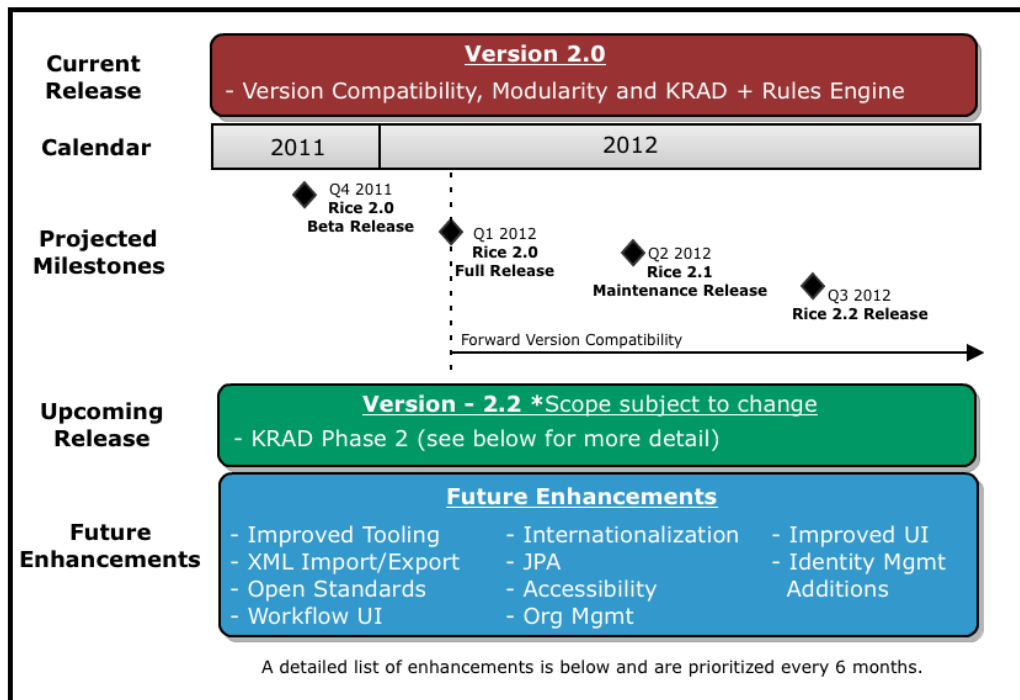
Current Release

Version 2.0

- Version Compatibility, Modularity and KRAD + Rules Engine

Calendar

2011

2012

Projected Milestones

Q4 2011
Rice 2.0
Beta Release

Q1 2012
Rice 2.0
Full Release

Q2 2012
Rice 2.1
Maintenance Release

Q3 2012
Rice 2.2 Release

Forward Version Compatibility

Upcoming Release

Version - 2.2 *Scope subject to change

- KRAD Phase 2 (see below for more detail)

Future Enhancements

Future Enhancements

- Improved Tooling
- XML Import/Export
- Open Standards
- Workflow UI

- Internationalization
- JPA
- Accessibility
- Org Mgmt

- Improved UI
- Identity Mgmt Additions

A detailed list of enhancements is below and are prioritized every 6 months.